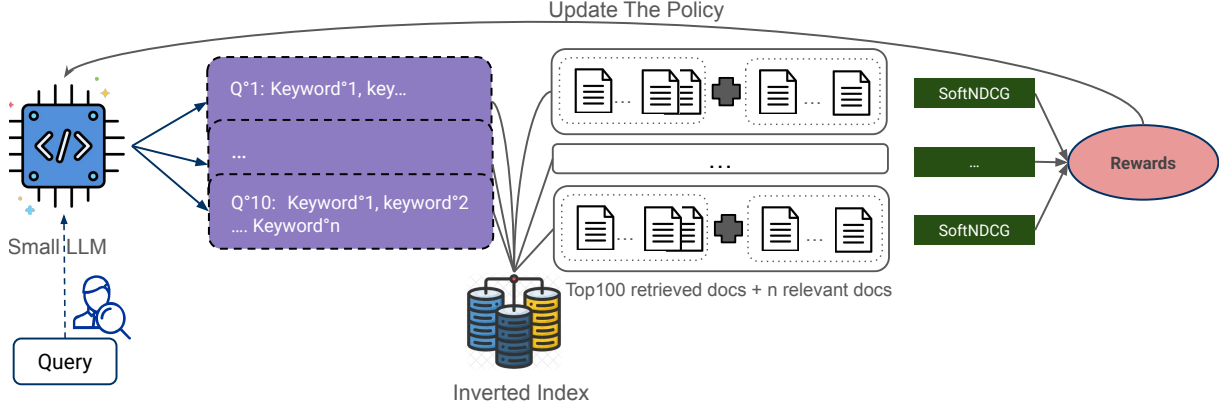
Update The Policy

Small LLM

Query

Q°1: Keyword°1, key...

...

Q°10: Keyword°1, keyword°2 .... Keyword°n

Inverted Index

...

...

...

...

...

Top100 retrieved docs + n relevant docs

SoftNDCG

...

SoftNDCG

Rewards